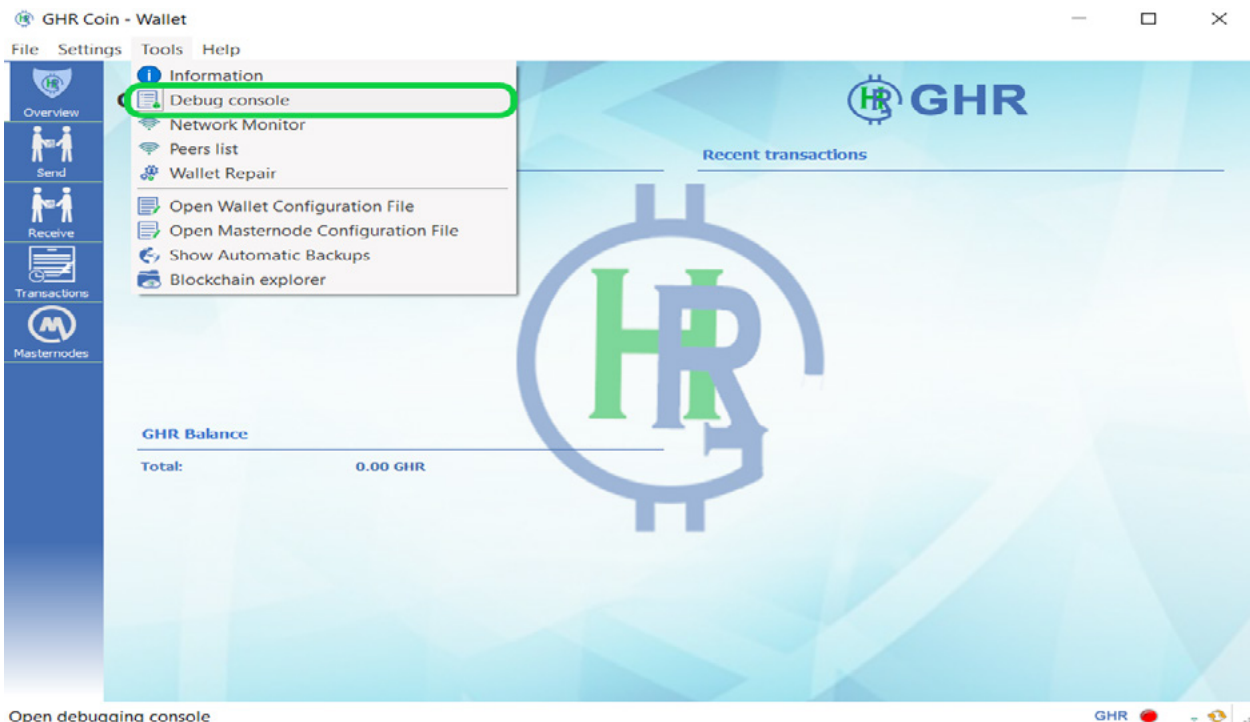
GHR Coin - Wallet

File Settings Tools Help

Information
Debug console
Network Monitor
Peers list
Wallet Repair
Open Wallet Configuration File
Open Masternode Configuration File
Show Automatic Backups
Blockchain explorer

Overview
Send
Receive
Transactions
Masternodes

GHR

Recent transactions

GHR Balance

Total: 0.00 GHR

Open debugging console

GHR